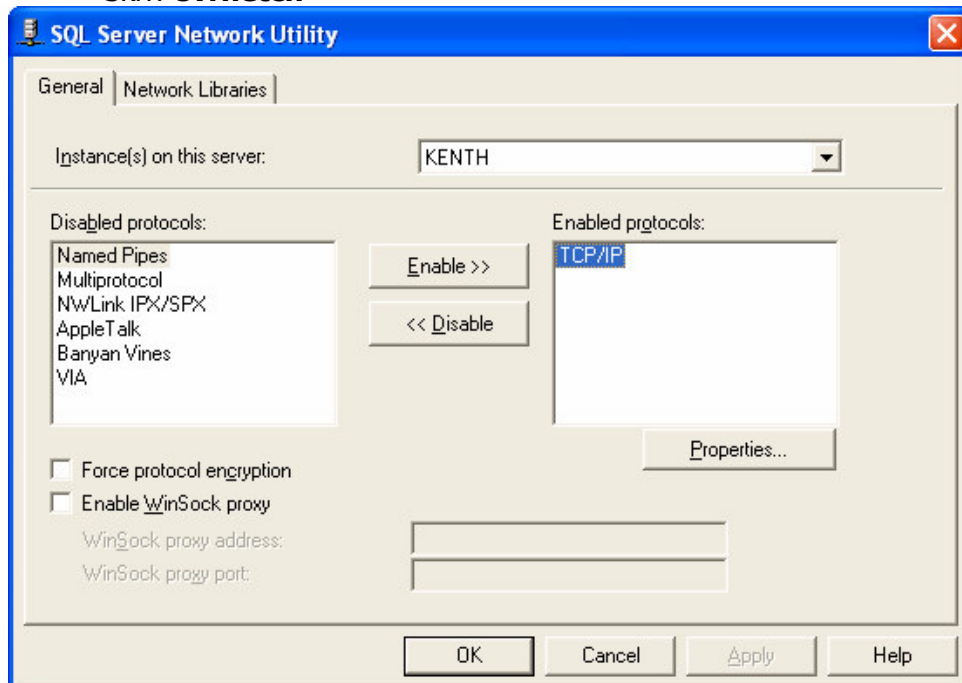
SQL Server Network Utility

General | Network Libraries

Instance(s) on this server: KENTH

Disabled protocols:
Named Pipes
Multiprotocol
NWLink IPX/SPX
AppleTalk
Banyan Vines
VIA

Enable >>
<< Disable

Enabled protocols:
TCP/IP

Properties...

Force protocol encryption
Enable WinSock proxy
WinSock proxy address:
WinSock proxy port:

OK Cancel Apply Help